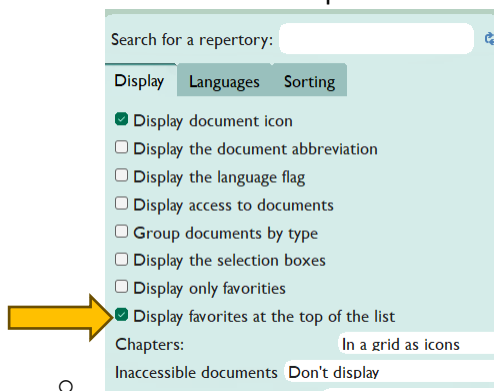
Search for a repertory:

Display Languages Sorting

Display document icon
Display the document abbreviation
Display the language flag
Display access to documents
Group documents by type
Display the selection boxes
Display only favorities
Display favorites at the top of the list

Chapters: In a grid as icons

Inaccessible documents Don't display